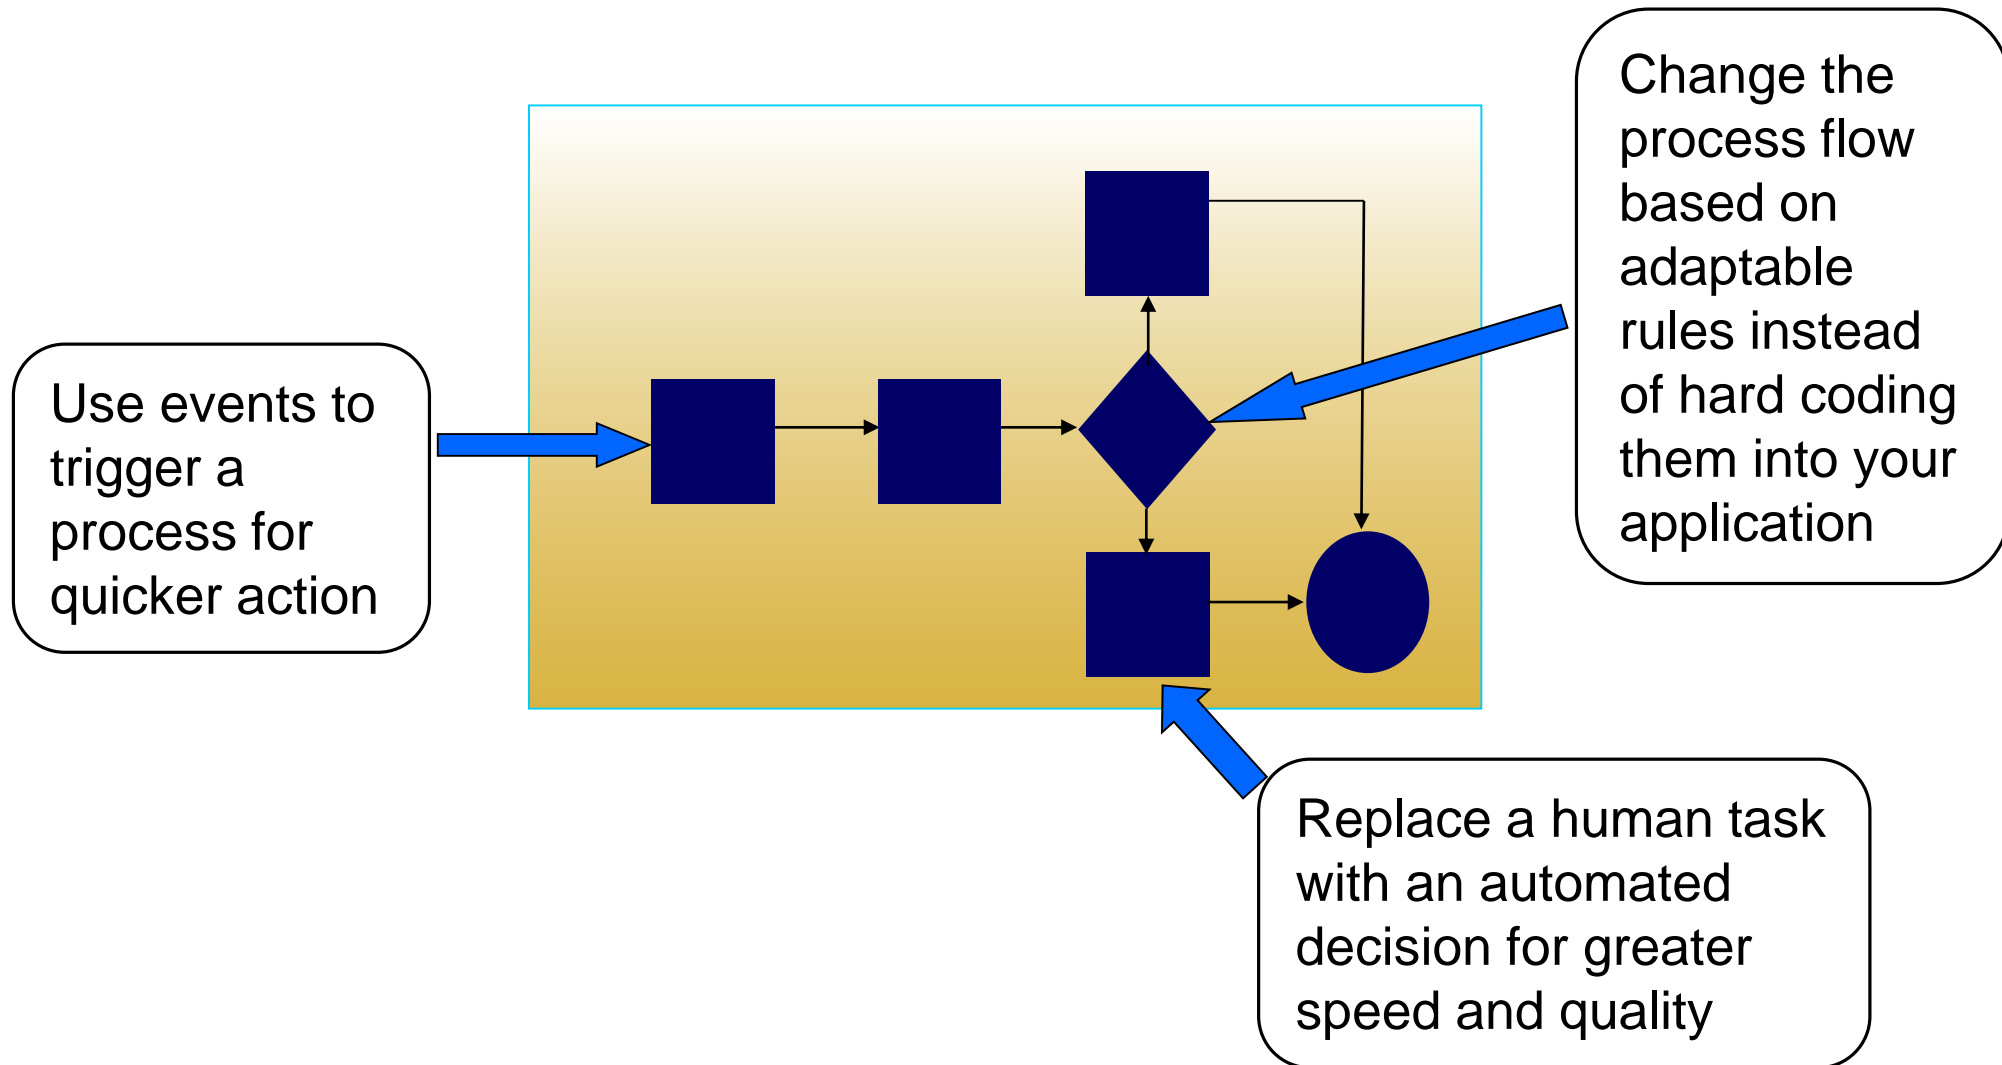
Change the process flow based on adaptable rules instead of hard coding them into your application

Use events to trigger a process for quicker action

Replace a human task with an automated decision for greater speed and quality